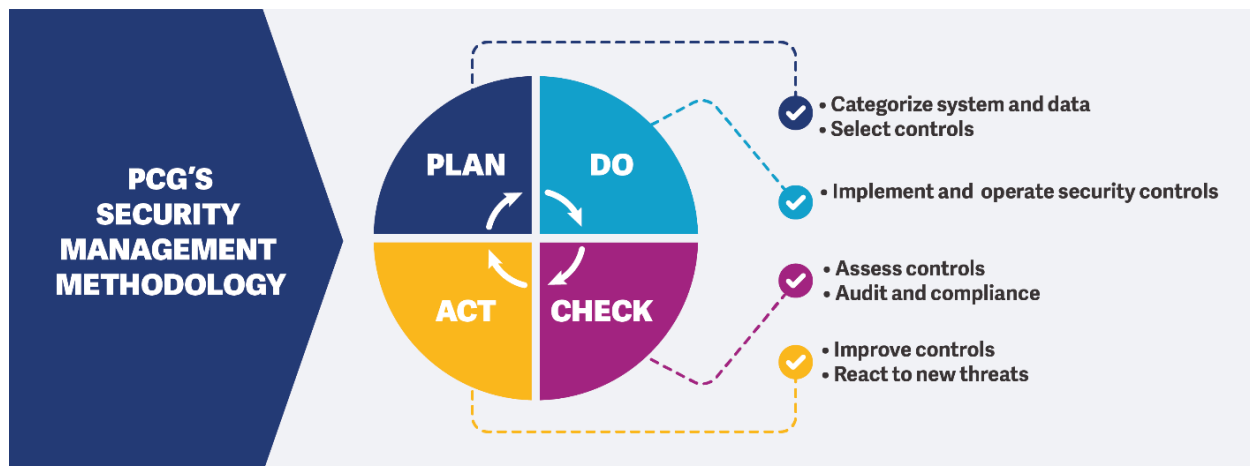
PCG'S SECURITY MANAGEMENT METHODOLOGY

PLAN

DO

ACT

CHECK

• Categorize system and data
• Select controls

• Implement and operate security controls

• Assess controls
• Audit and compliance

• Improve controls
• React to new threats